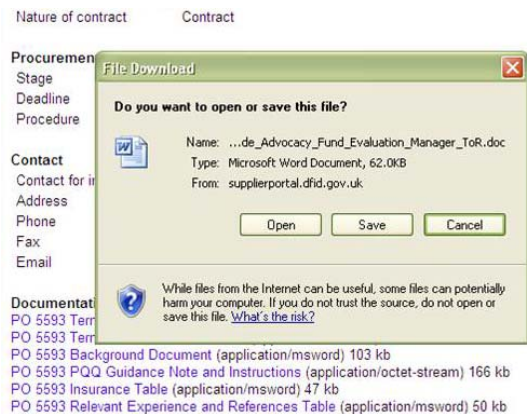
Nature of contract Contract

Procuremen
Stage
Deadline
Procedure

Contact
Contact for i
Address
Phone
Fax
Email

Documentati
PO 5593 Ter
PO 5593 Ter
PO 5593 Background Document (application/msword) 103 kb
PO 5593 PQQ Guidance Note and Instructions (application/octet-stream) 166 kb
PO 5593 Insurance Table (application/msword) 47 kb
PO 5593 Relevant Experience and References Table (application/msword) 50 kb

File Download

Do you want to open or save this file?

Name: ...de_Advocacy_Fund_Evaluation_Manager_ToR.doc
Type: Microsoft Word Document, 62.0KB
From: supplierportal.dfid.gov.uk

Open Save Cancel

While files from the Internet can be useful, some files can potentially harm your computer. If you do not trust the source, do not open or save this file. What's the risk?